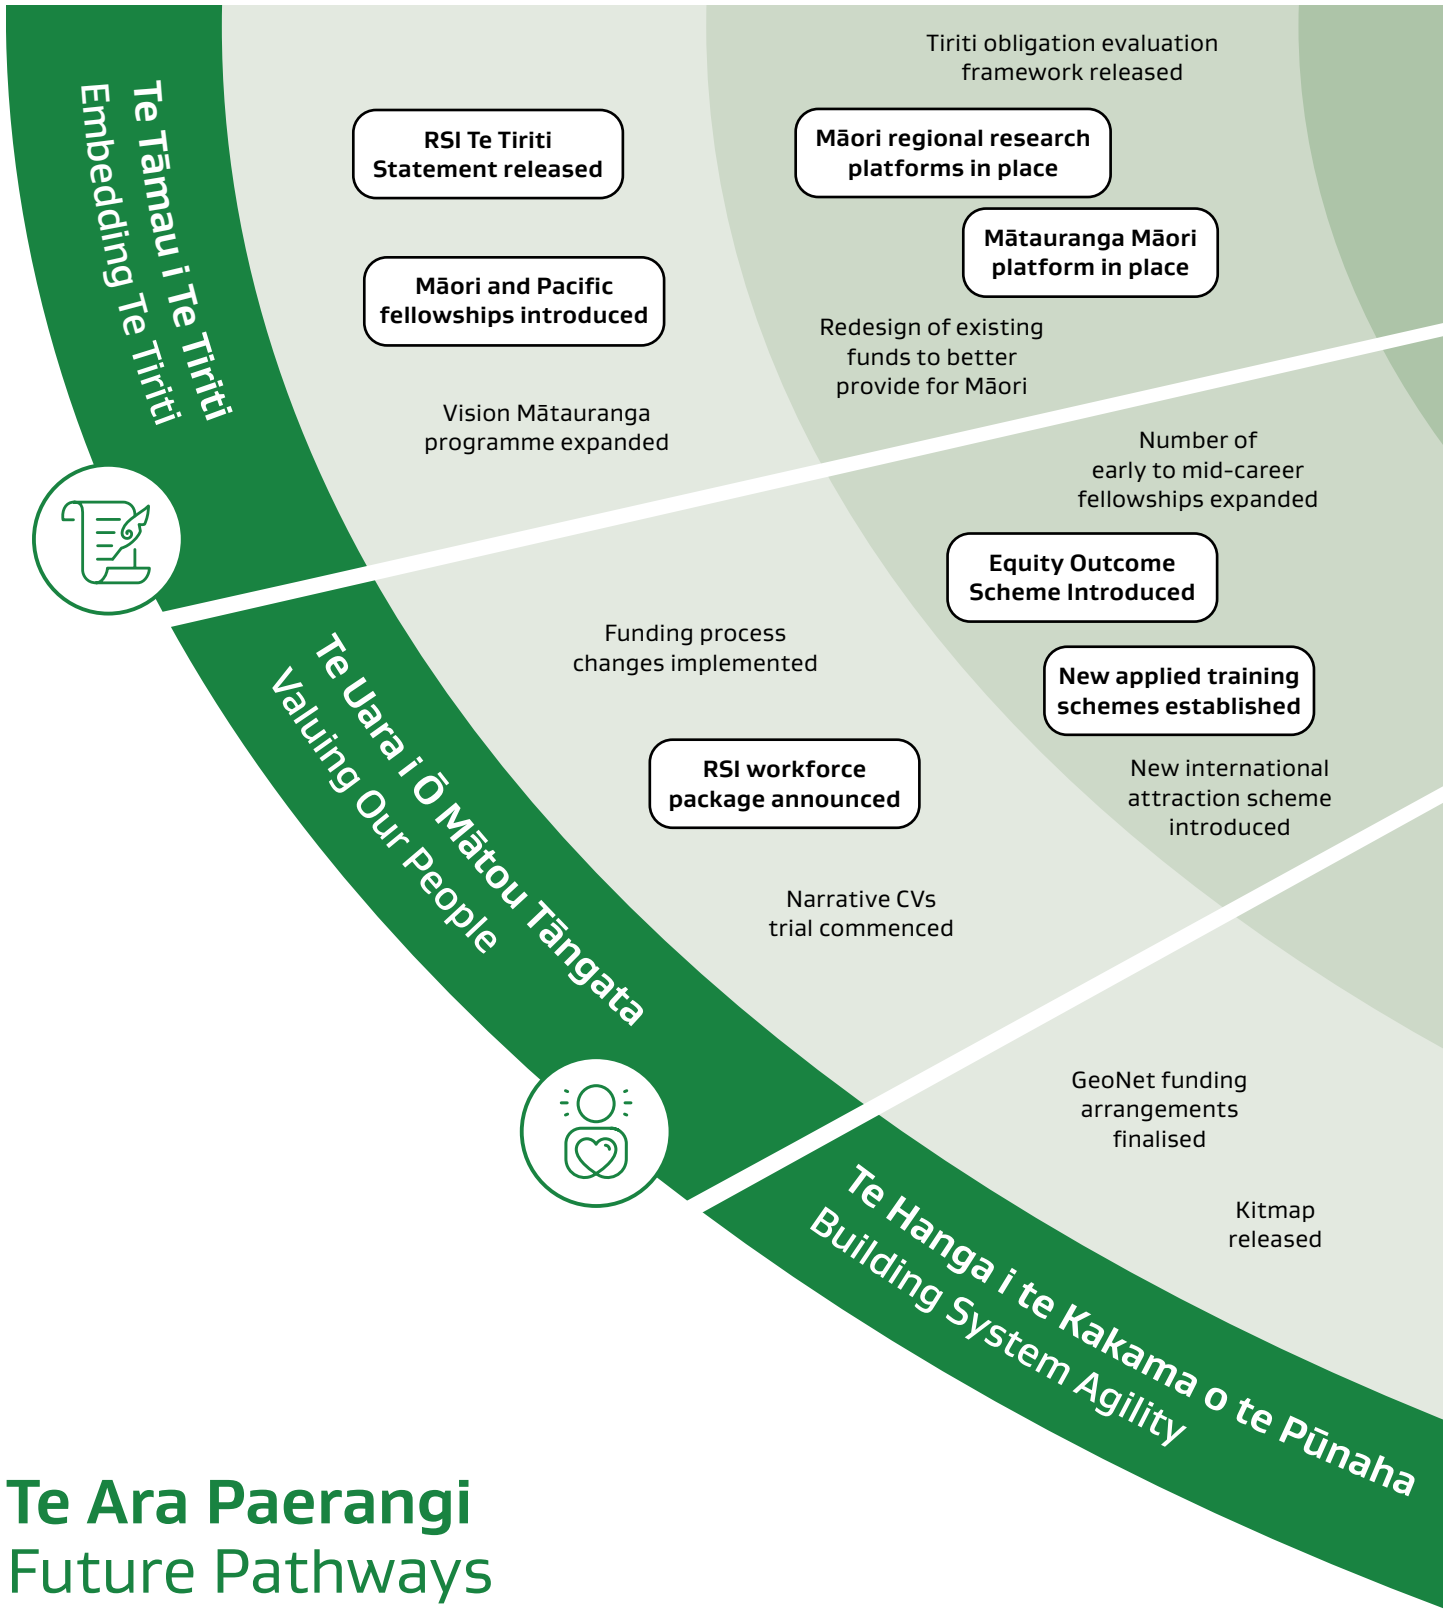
Te Tāmau i Te Tiriti
Embedding Te Tiriti

RSI Te Tiriti Statement released

Māori and Pacific fellowships introduced

Vision Mātauranga programme expanded

Tiriti obligation evaluation framework released

Māori regional research platforms in place

Mātauranga Māori platform in place

Redesign of existing funds to better provide for Māori

Te Uara i Ō Mātou Tāngata
Valuing Our People

Funding process changes implemented

RSI workforce package announced

Narrative CVs trial commenced

Number of early to mid-career fellowships expanded

Equity Outcome Scheme Introduced

New applied training schemes established

New international attraction scheme introduced

Te Hanga i te Kakama o te Pūnaha
Building System Agility

GeoNet funding arrangements finalised

Kitmap released

Te Ara Paerangi
Future Pathways